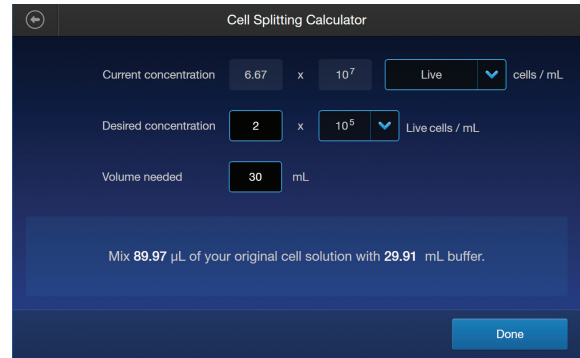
Cell Splitting Calculator

Current concentration 6.67 x $10^7$ Live cells / mL

Desired concentration 2 x $10^5$ Live cells / mL

Volume needed 30 mL

Mix **89.97** µL of your original cell solution with **29.91** mL buffer.

Done